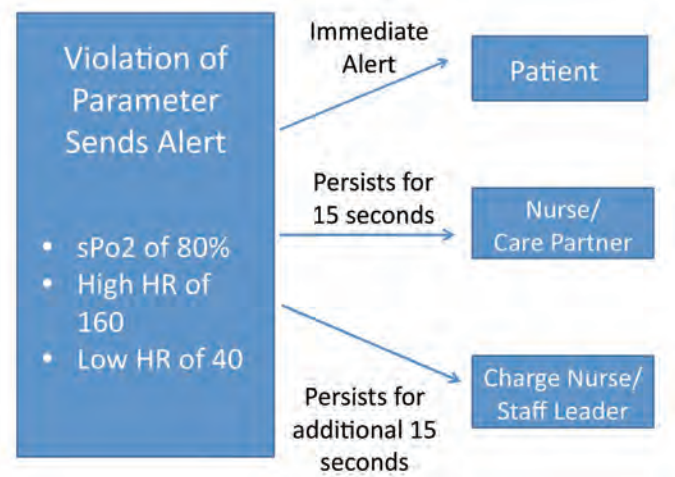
Violation of Parameter Sends Alert

• sPo2 of 80%
• High HR of 160
• Low HR of 40

Immediate Alert

Patient

Persists for 15 seconds

Nurse/ Care Partner

Persists for additional 15 seconds

Charge Nurse/ Staff Leader